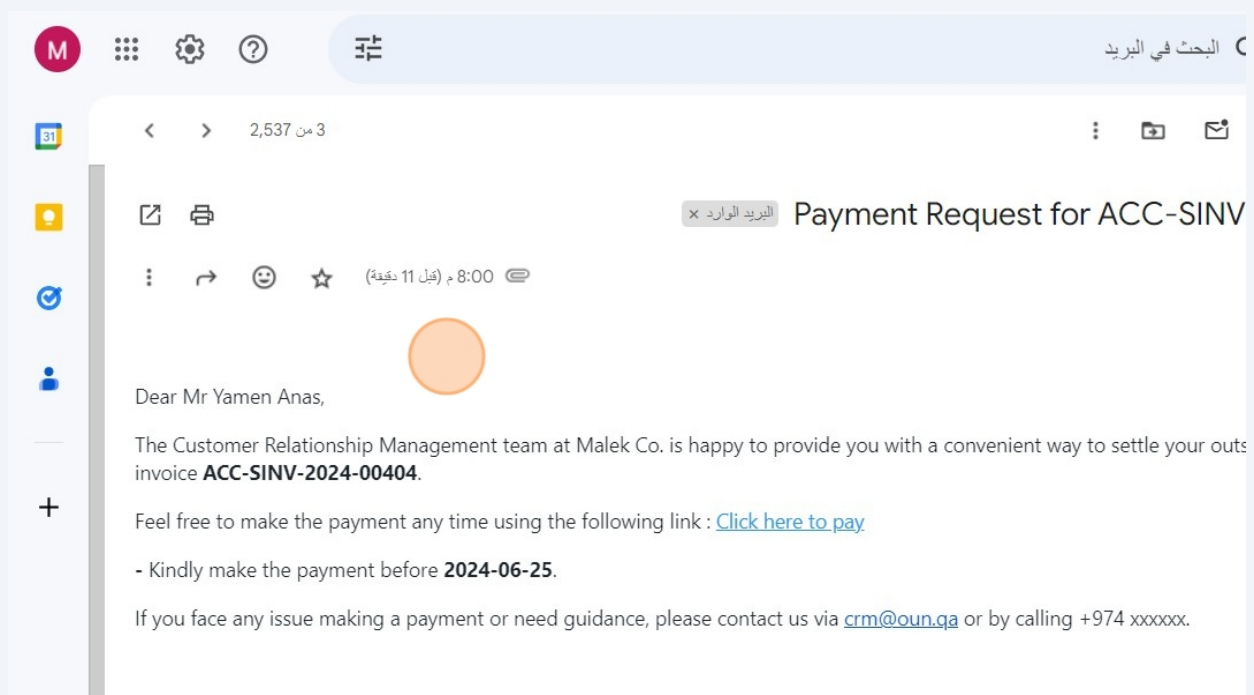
M

البحث في البريد

31

3 من 2,537

Payment Request for ACC-SINV

البريد الوارد ×

8:00 م (قبل 11 دقيقة)

Dear Mr Yamen Anas,

The Customer Relationship Management team at Malek Co. is happy to provide you with a convenient way to settle your outs invoice **ACC-SINV-2024-00404**.

Feel free to make the payment any time using the following link : Click here to pay

**-** Kindly make the payment before **2024-06-25**.

If you face any issue making a payment or need guidance, please contact us via crm@oun.qa or by calling +974 xxxxxx.